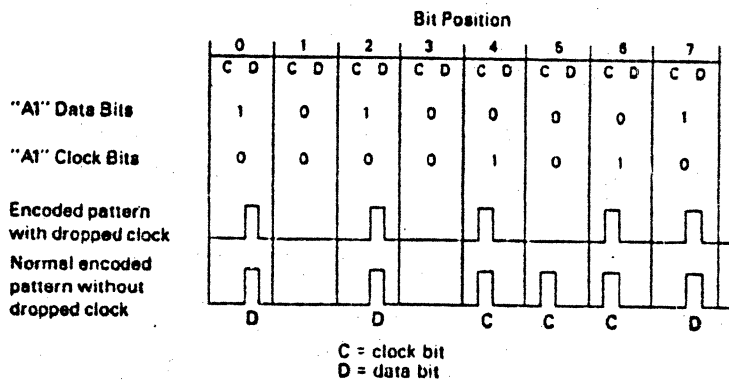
Bit Position

| | 0 | 1 | 2 | 3 | 4 | 5 | 6 | 7 |
|---|---|---|---|---|---|---|---|---|
| | C D | C D | C D | C D | C D | C D | C D | C D |
| "A1" Data Bits | 1 | 0 | 1 | 0 | 0 | 0 | 0 | 1 |
| "A1" Clock Bits | 0 | 0 | 0 | 0 | 1 | 0 | 1 | 0 |

Encoded pattern with dropped clock

Normal encoded pattern without dropped clock

D D C C C D

C = clock bit
D = data bit